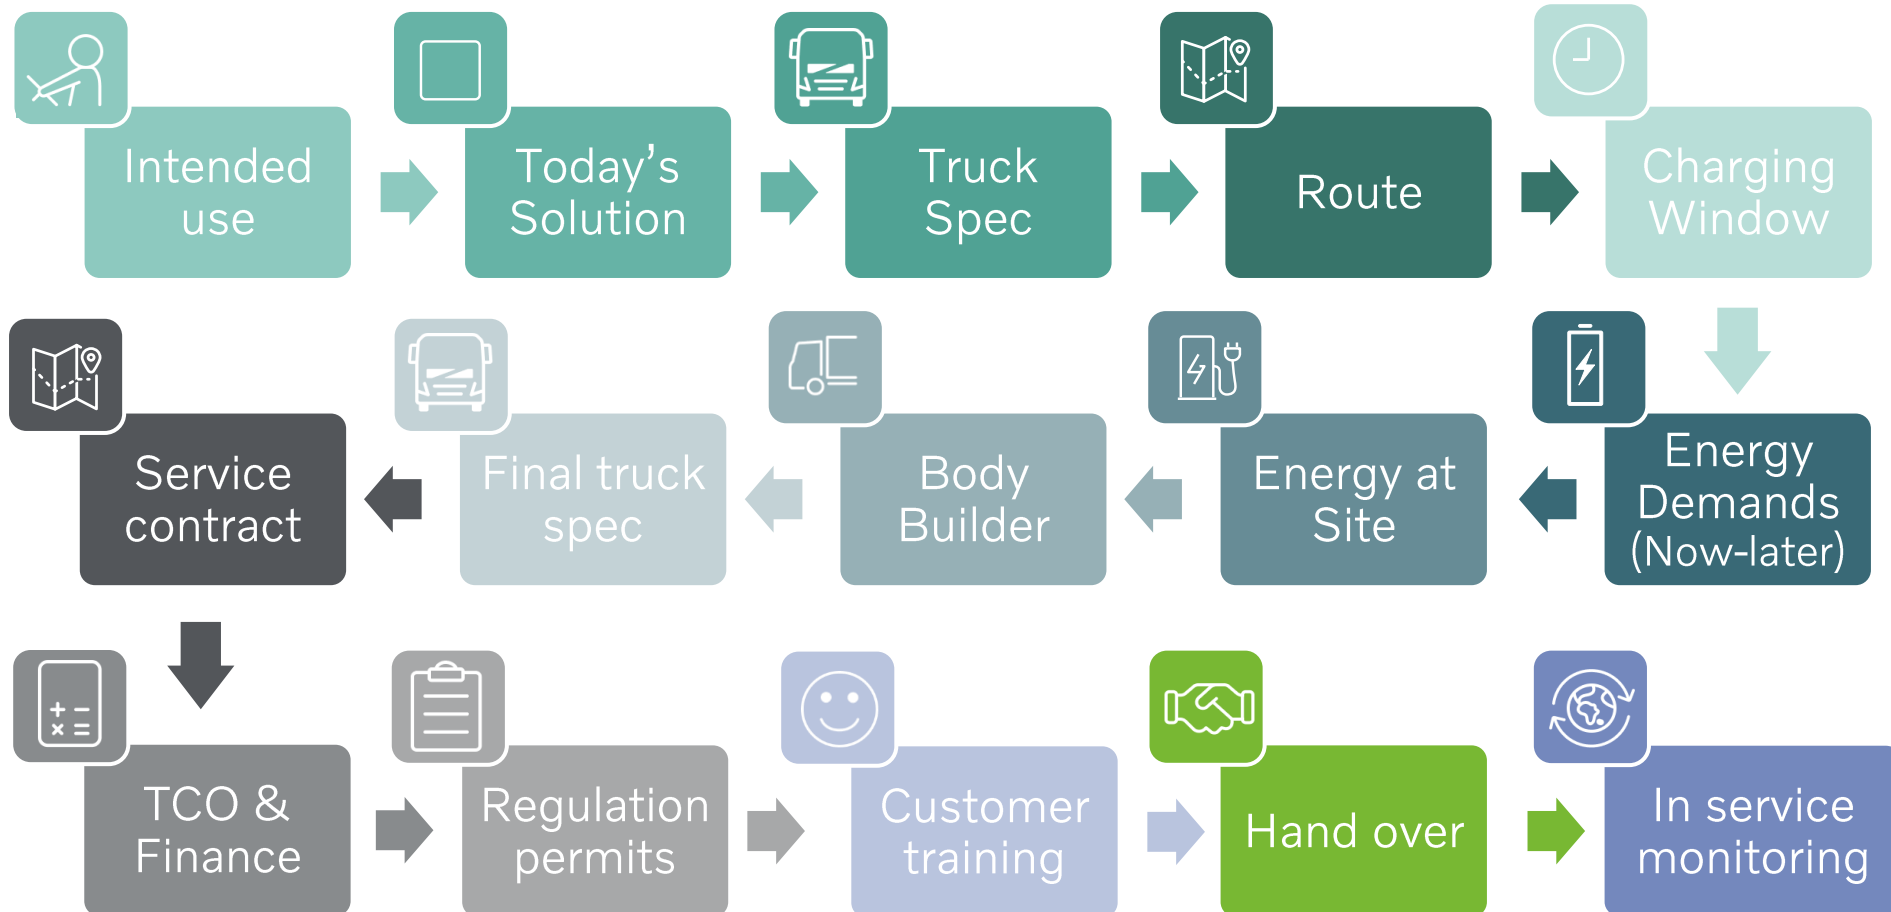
Intended use

Today's Solution

Truck Spec

Route

Charging Window

Service contract

Final truck spec

Body Builder

Energy at Site

Energy Demands (Now-later)

TCO & Finance

Regulation permits

Customer training

Hand over

In service monitoring